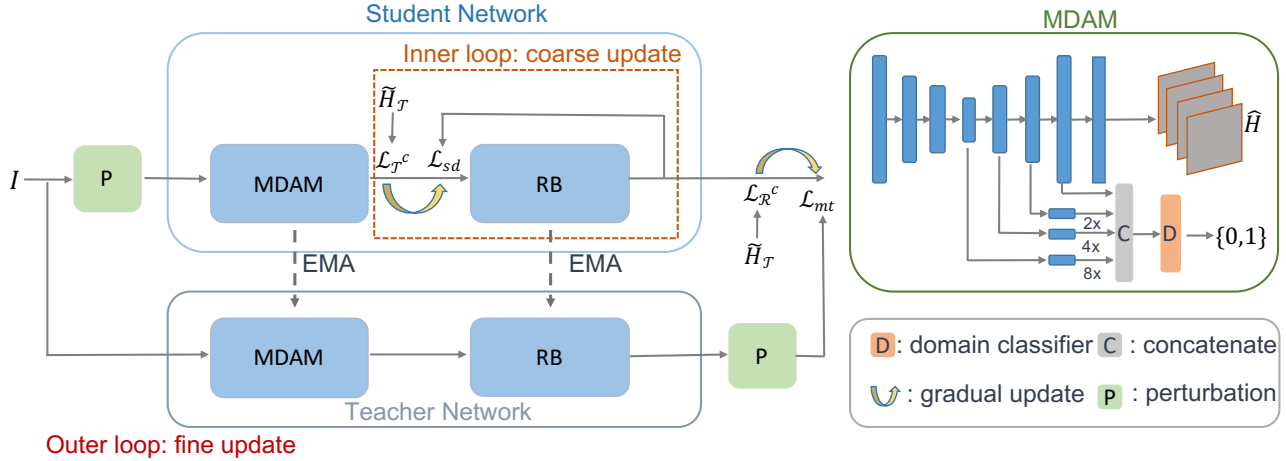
Student Network

Inner loop: coarse update

$\widetilde{H}_{\mathcal{T}}$

$\mathcal{L}_{\mathcal{T}^c}$ $\mathcal{L}_{sd}$

$I$

P

MDAM

RB

$\mathcal{L}_{\mathcal{R}^c}$ $\mathcal{L}_{mt}$

$\widetilde{H}_{\mathcal{T}}$

EMA

EMA

MDAM

RB

P

Teacher Network

Outer loop: fine update

MDAM

$\widehat{H}$

2x

4x

8x

C

D

$\{0,1\}$

D: domain classifier C : concatenate

: gradual update P : perturbation